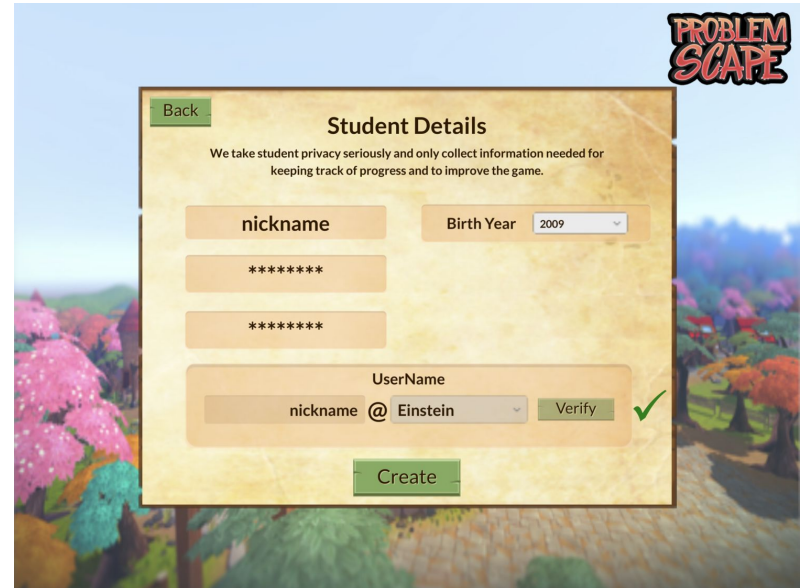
PROBLEM SCAPE

Back

Student Details

We take student privacy seriously and only collect information needed for keeping track of progress and to improve the game.

nickname

Birth Year 2009

********

********

UserName

nickname @ Einstein Verify

Create